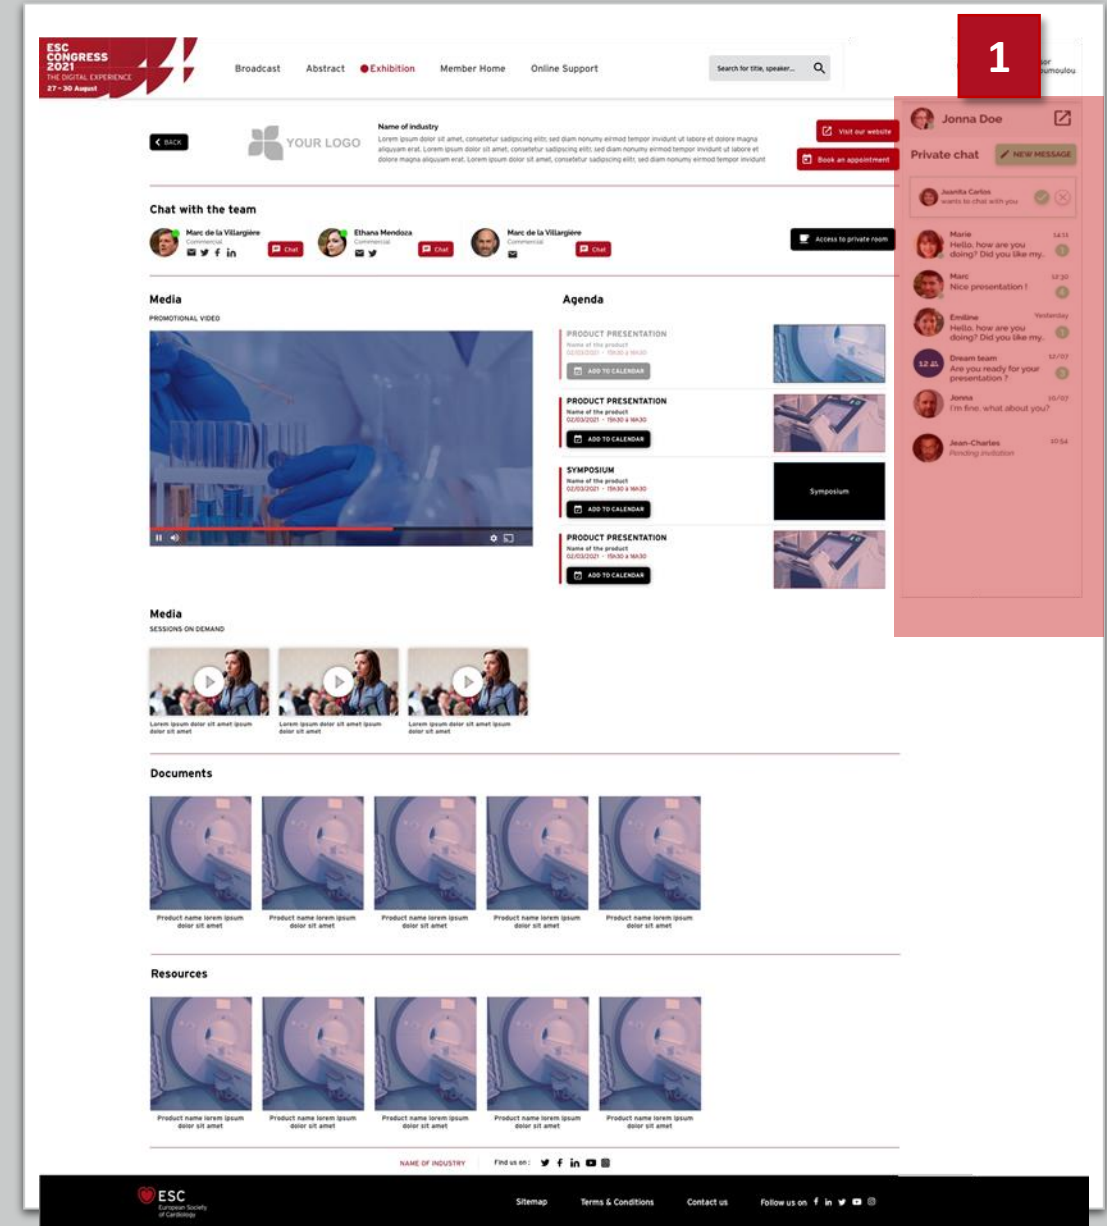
ESC CONGRESS 2021 THE DIGITAL EXPERIENCE 27 - 30 August

Broadcast Abstract Exhibition Member Home Online Support

Search for title, speaker...

1

Jonna Doe

Private chat NEW MESSAGE

Juanita Carlos wants to chat with you

Marie Hello, how are you doing? Did you like my... 14:11

Marc Nice presentation ! 12:30

Emiline Hello, how are you doing? Did you like my... Yesterday

Dream team Are you ready for your presentation ? 12/07

Jonna I'm fine, what about you? 10/07

Jean-Charles Pending invitation 10:54

BACK

YOUR LOGO

Name of industry
Lorem ipsum dolor sit amet, consetetur sadipscing elitr, sed diam nonumy eirmod tempor invidunt ut labore et dolore magna aliquyam erat. Lorem ipsum dolor sit amet, consetetur sadipscing elitr, sed diam nonumy eirmod tempor invidunt ut labore et dolore magna aliquyam erat. Lorem ipsum dolor sit amet, consetetur sadipscing elitr, sed diam nonumy eirmod tempor invidunt

Visit our website
Book an appointment

Chat with the team

Marc de la Villargière Commercial Chat
Ethana Mendoza Commercial Chat
Marc de la Villargière Commercial Chat

Access to private room

Media
PROMOTIONAL VIDEO

Agenda

PRODUCT PRESENTATION
Name of the product
02/03/2021 · 11h30 à 14h30
ADD TO CALENDAR

PRODUCT PRESENTATION
Name of the product
02/03/2021 · 11h30 à 14h30
ADD TO CALENDAR

SYMPOSIUM
Name of the product
02/03/2021 · 11h30 à 14h30
ADD TO CALENDAR

Symposium

PRODUCT PRESENTATION
Name of the product
02/03/2021 · 11h30 à 14h30
ADD TO CALENDAR

Media
SESSIONS ON DEMAND

Lorem ipsum dolor sit amet ipsum dolor sit amet
Lorem ipsum dolor sit amet ipsum dolor sit amet
Lorem ipsum dolor sit amet ipsum dolor sit amet

Documents

Product name lorem ipsum dolor sit amet
Product name lorem ipsum dolor sit amet
Product name lorem ipsum dolor sit amet
Product name lorem ipsum dolor sit amet
Product name lorem ipsum dolor sit amet

Resources

Product name lorem ipsum dolor sit amet
Product name lorem ipsum dolor sit amet
Product name lorem ipsum dolor sit amet
Product name lorem ipsum dolor sit amet
Product name lorem ipsum dolor sit amet

NAME OF INDUSTRY Find us on :

ESC European Society of Cardiology

Sitemap Terms & Conditions Contact us Follow us on